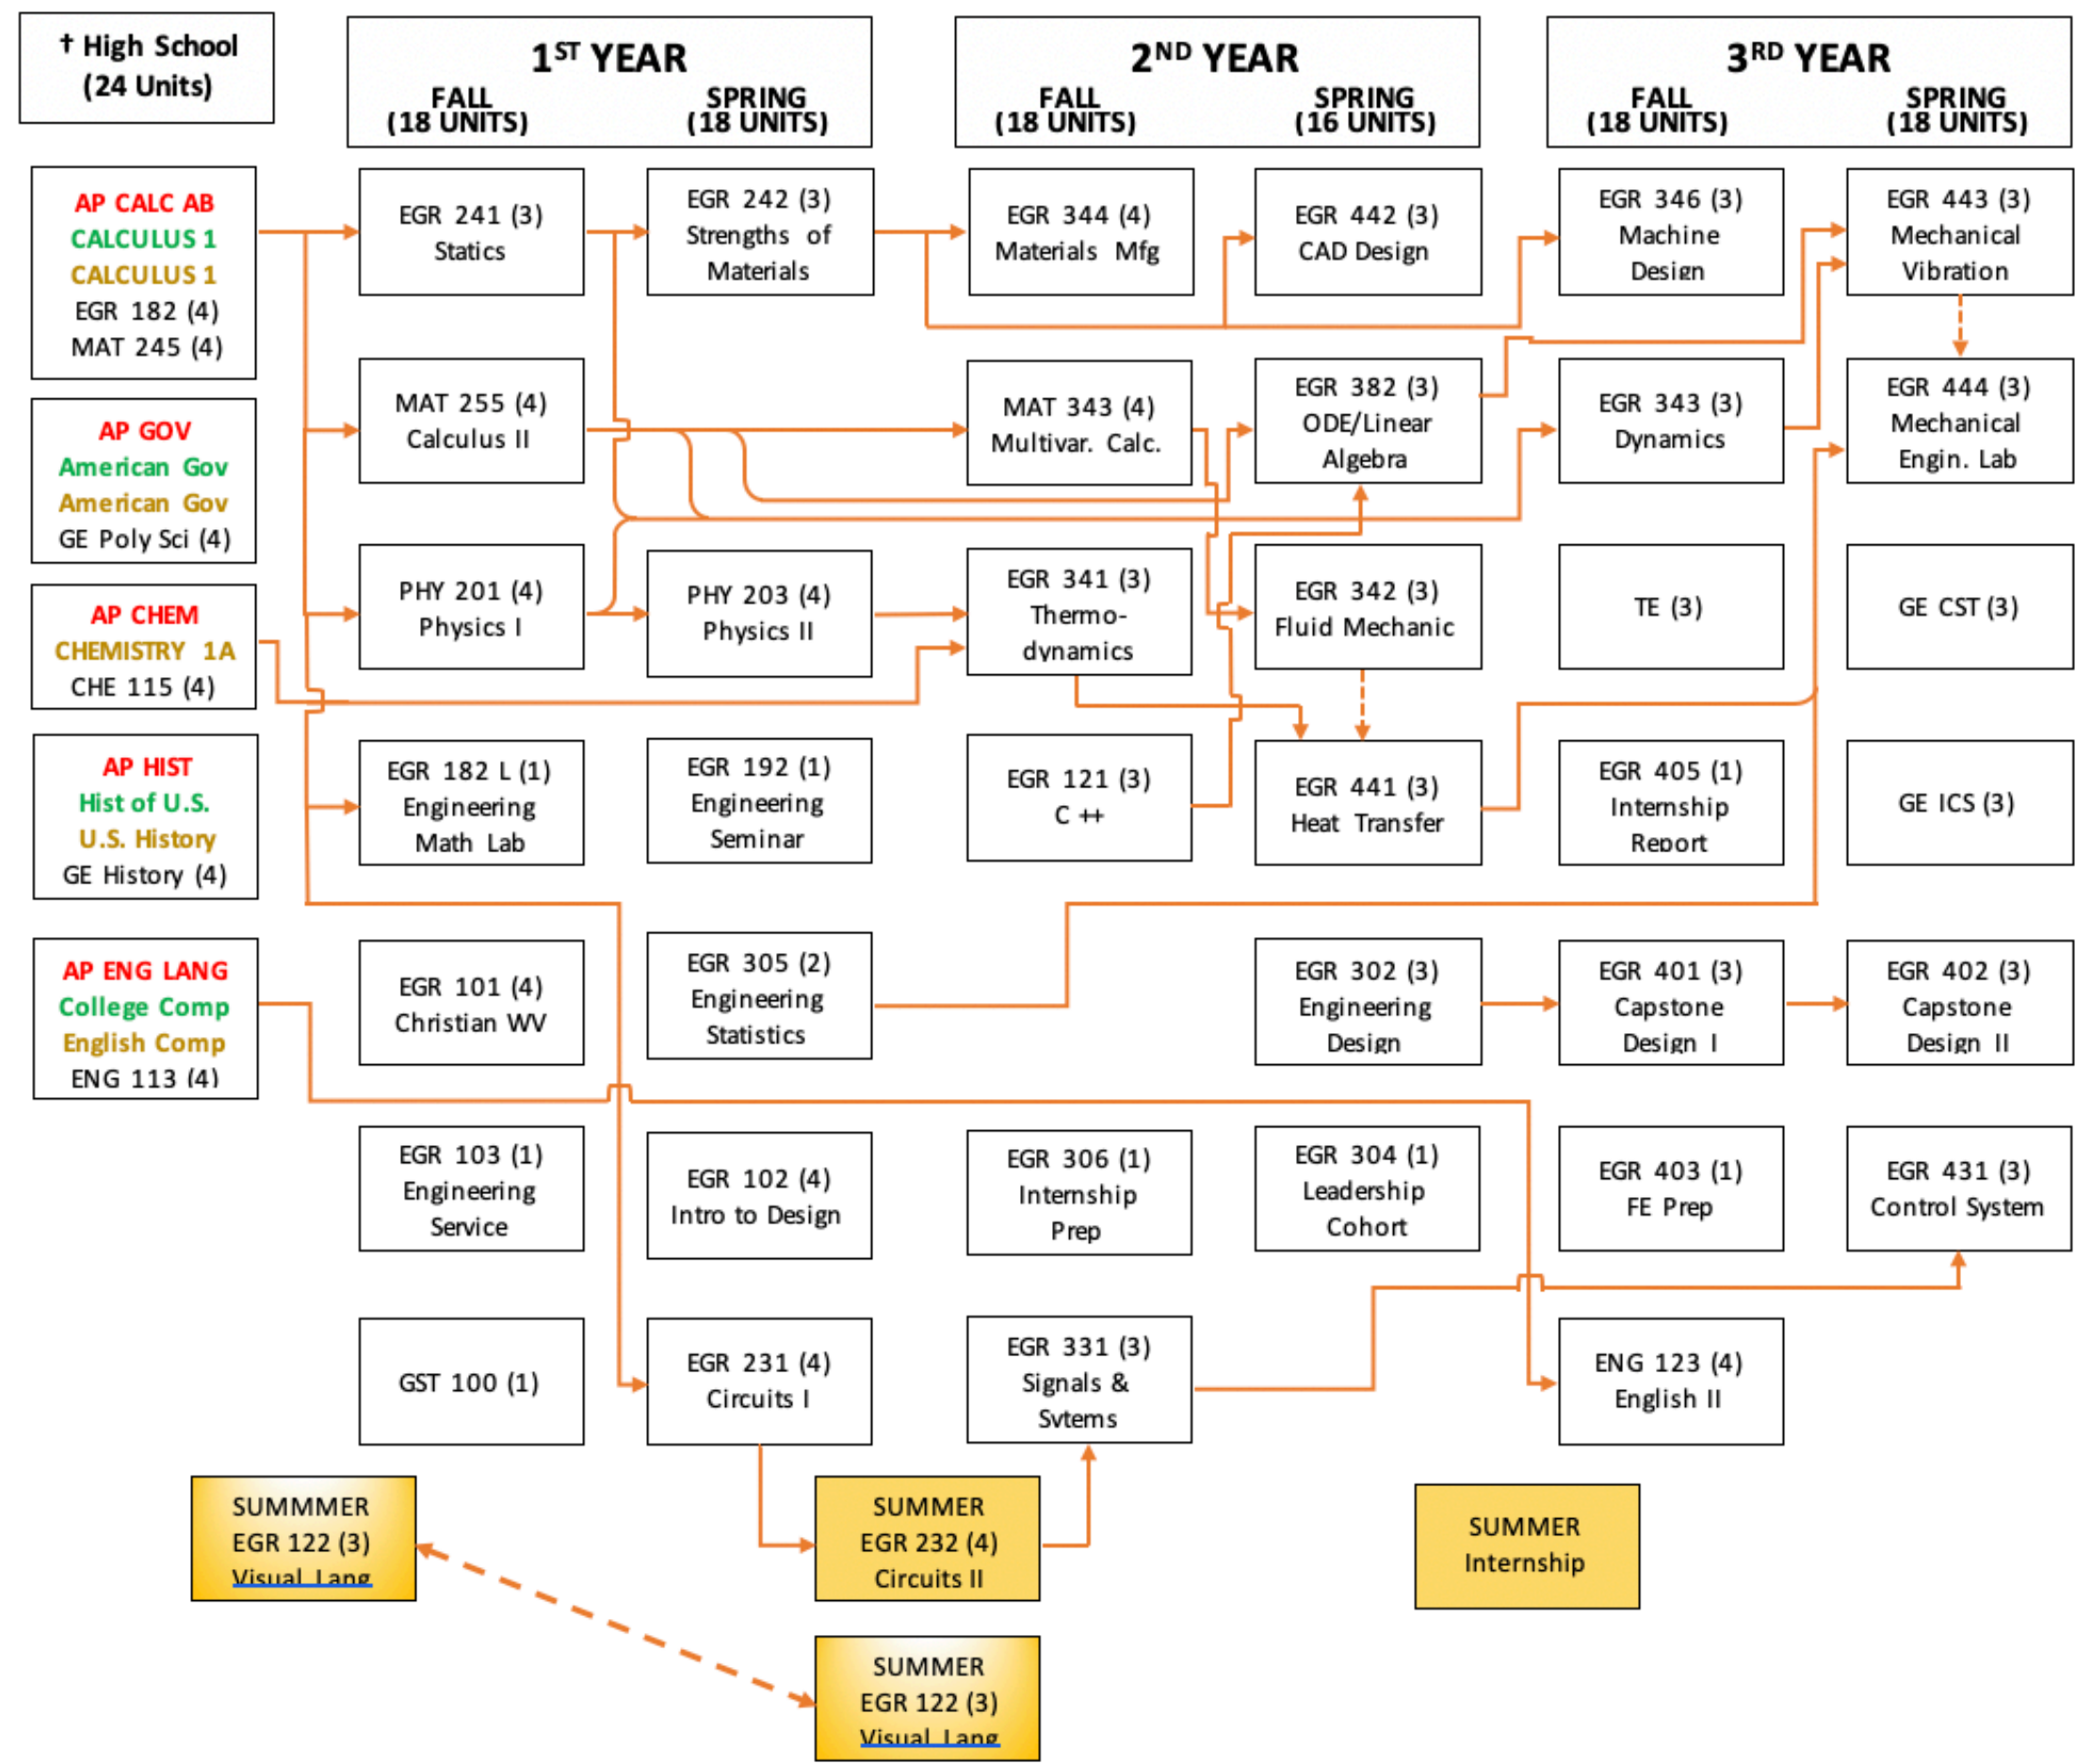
† High School (24 Units)

1$^{ST}$ YEAR
FALL (18 UNITS)
SPRING (18 UNITS)

2$^{ND}$ YEAR
FALL (18 UNITS)
SPRING (16 UNITS)

3$^{RD}$ YEAR
FALL (18 UNITS)
SPRING (18 UNITS)

AP CALC AB
CALCULUS 1
CALCULUS 1
EGR 182 (4)
MAT 245 (4)

EGR 241 (3)
Statics

EGR 242 (3)
Strengths of Materials

EGR 344 (4)
Materials Mfg

EGR 442 (3)
CAD Design

EGR 346 (3)
Machine Design

EGR 443 (3)
Mechanical Vibration

AP GOV
American Gov
American Gov
GE Poly Sci (4)

MAT 255 (4)
Calculus II

MAT 343 (4)
Multivar. Calc.

EGR 382 (3)
ODE/Linear Algebra

EGR 343 (3)
Dynamics

EGR 444 (3)
Mechanical Engin. Lab

AP CHEM
CHEMISTRY 1A
CHE 115 (4)

PHY 201 (4)
Physics I

PHY 203 (4)
Physics II

EGR 341 (3)
Thermo-dynamics

EGR 342 (3)
Fluid Mechanic

TE (3)

GE CST (3)

AP HIST
Hist of U.S.
U.S. History
GE History (4)

EGR 182 L (1)
Engineering Math Lab

EGR 192 (1)
Engineering Seminar

EGR 121 (3)
C ++

EGR 441 (3)
Heat Transfer

EGR 405 (1)
Internship Report

GE ICS (3)

AP ENG LANG
College Comp
English Comp
ENG 113 (4)

EGR 101 (4)
Christian WV

EGR 305 (2)
Engineering Statistics

EGR 302 (3)
Engineering Design

EGR 401 (3)
Capstone Design I

EGR 402 (3)
Capstone Design II

EGR 103 (1)
Engineering Service

EGR 102 (4)
Intro to Design

EGR 306 (1)
Internship Prep

EGR 304 (1)
Leadership Cohort

EGR 403 (1)
FE Prep

EGR 431 (3)
Control System

GST 100 (1)

EGR 231 (4)
Circuits I

EGR 331 (3)
Signals & Sytems

ENG 123 (4)
English II

SUMMMER
EGR 122 (3)
Visual Lang

SUMMER
EGR 232 (4)
Circuits II

SUMMER
Internship

SUMMER
EGR 122 (3)
Visual Lang